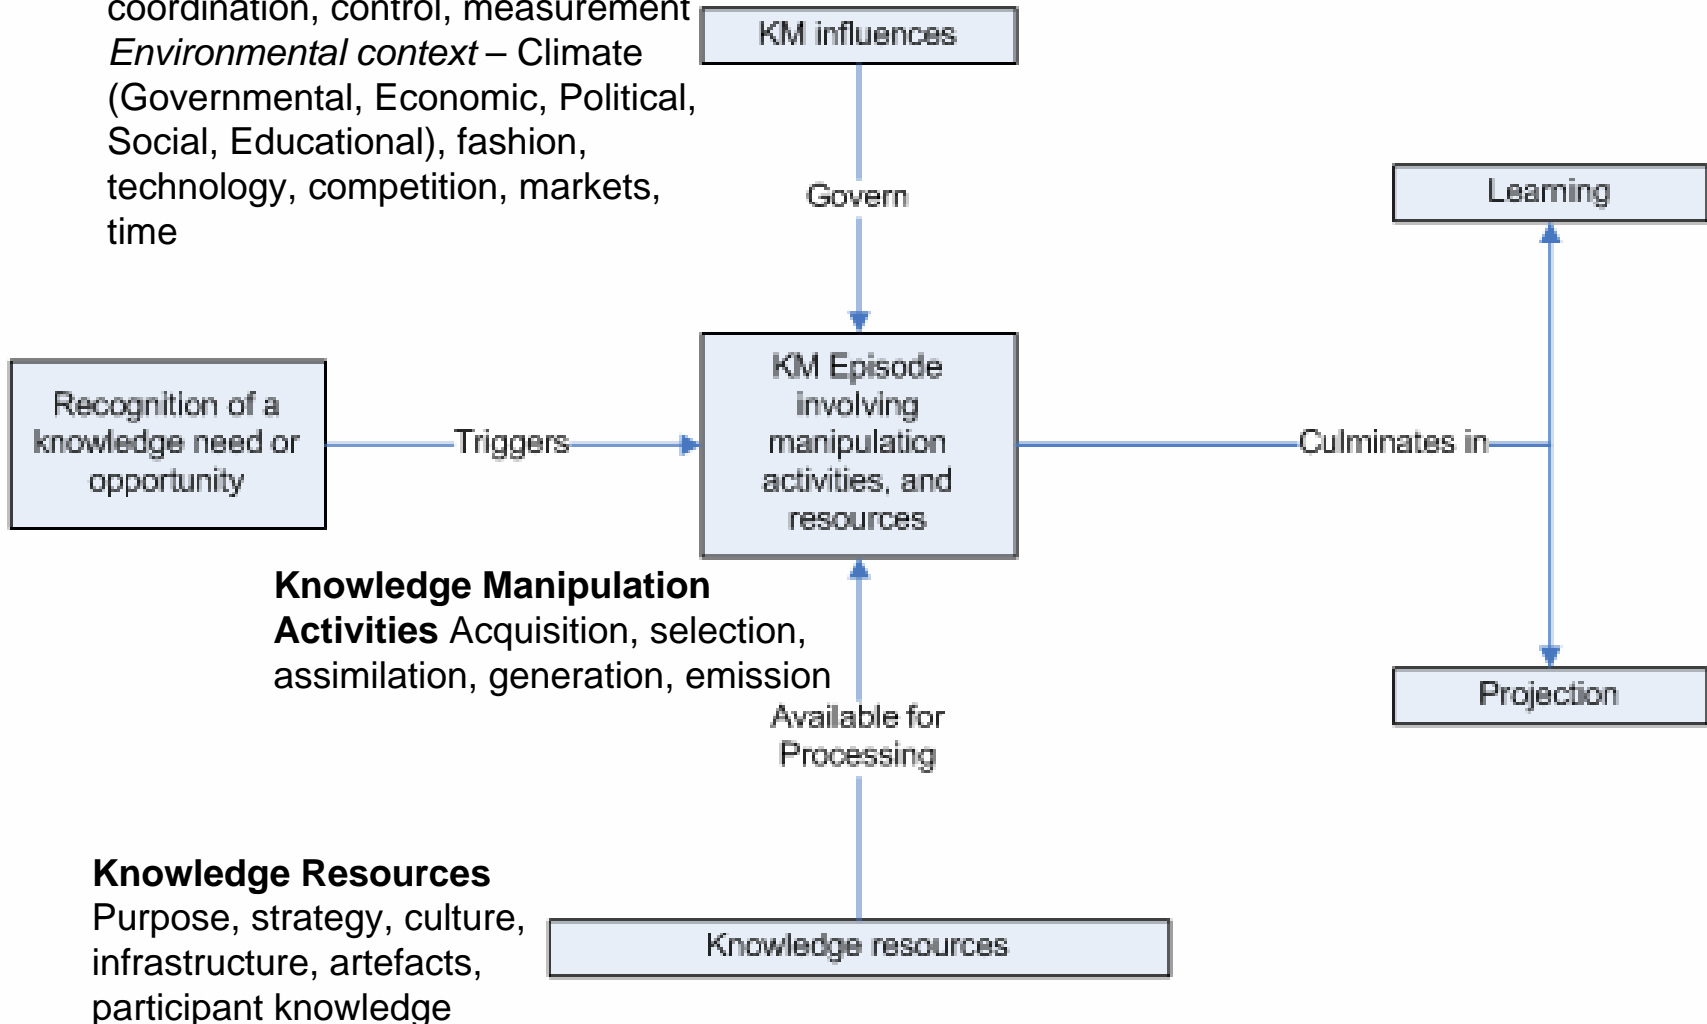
coordination, control, measurement
*Environmental context* – Climate (Governmental, Economic, Political, Social, Educational), fashion, technology, competition, markets, time

KM influences

Govern

Learning

Recognition of a knowledge need or opportunity

Triggers

KM Episode involving manipulation activities, and resources

Culminates in

**Knowledge Manipulation Activities** Acquisition, selection, assimilation, generation, emission

Available for Processing

Projection

**Knowledge Resources**
Purpose, strategy, culture, infrastructure, artefacts, participant knowledge

Knowledge resources